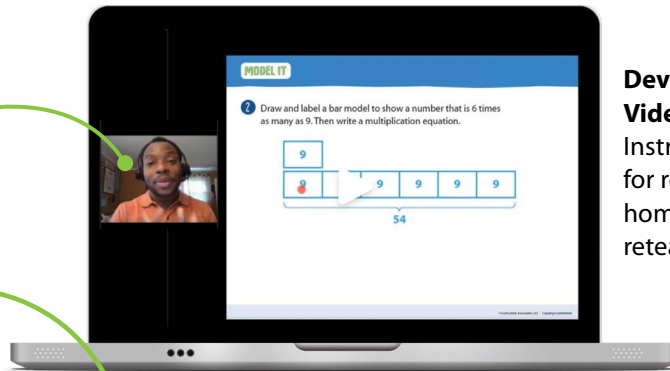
MODEL IT

2 Draw and label a bar model to show a number that is 6 times as many as 9. Then write a multiplication equation.

| 9 |
|---|

| 9 | 9 | 9 | 9 | 9 | 9 |
|---|---|---|---|---|---|

54

Dev
Vide
Instr
for r
hom
retea